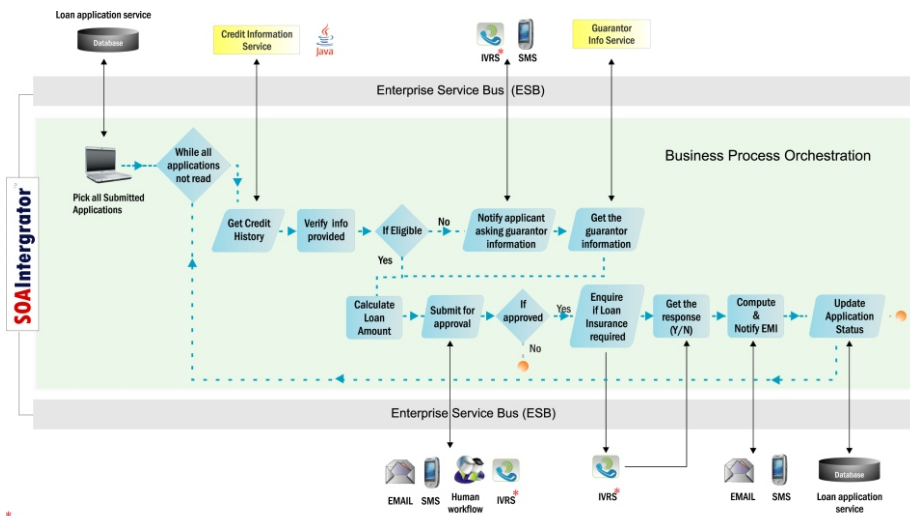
Loan application service

Database

Credit Information Service

Java

IVRS*

SMS

Guarantor Info Service

Enterprise Service Bus (ESB)

Business Process Orchestration

SOAIntergrator

Pick all Submitted Applications

While all applications not read

Get Credit History

Verify info provided

If Eligible

No

Notify applicant asking guarantor information

Get the guarantor information

Yes

Calculate Loan Amount

Submit for approval

If approved

No

Yes

Enquire if Loan Insurance required

Get the response (Y/N)

Compute & Notify EMI

Update Application Status

Enterprise Service Bus (ESB)

EMAIL

SMS

Human workflow

IVRS*

IVRS*

EMAIL

SMS

Database

Loan application service

*